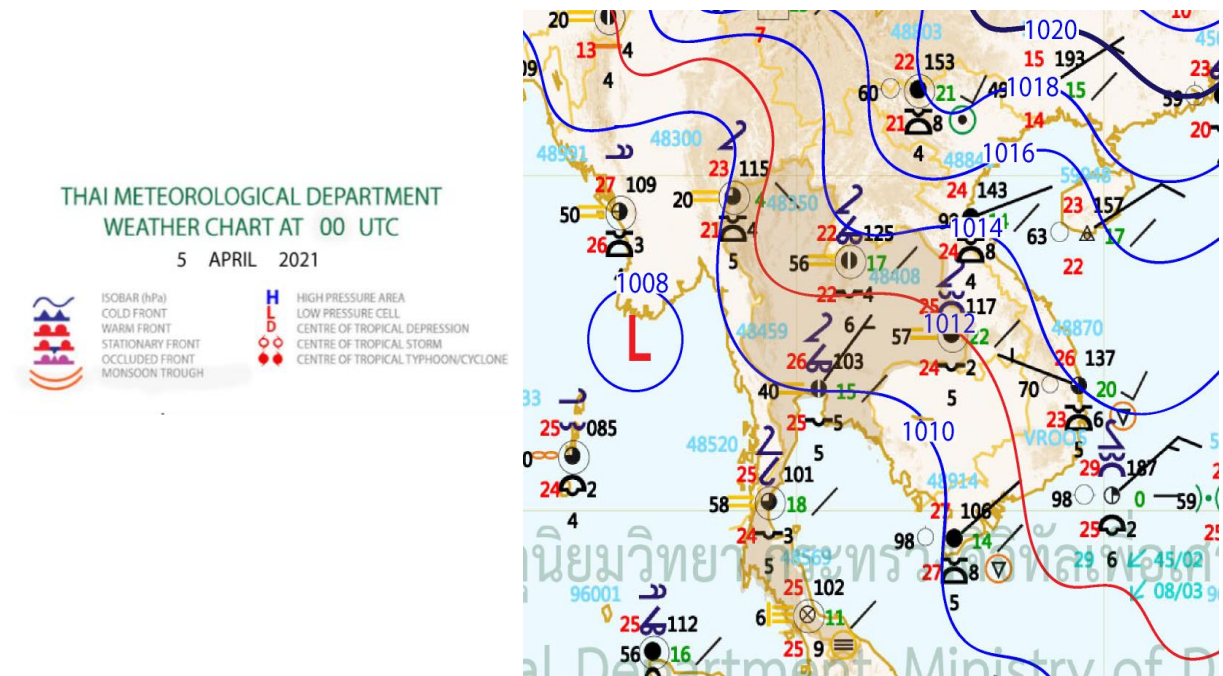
THAI METEOROLOGICAL DEPARTMENT
WEATHER CHART AT 00 UTC
5 APRIL 2021

ISOBAR (hPa)
COLD FRONT
WARM FRONT
STATIONARY FRONT
OCCLUDED FRONT
MONSOON TROUGH

H HIGH PRESSURE AREA
L LOW PRESSURE CELL
D CENTRE OF TROPICAL DEPRESSION
CENTRE OF TROPICAL STORM
CENTRE OF TROPICAL TYPHOON/CYCLONE

1020
1018
1016
1014
1012
1010
1008
L

48803
48300
48531
48350
48408
48459
48870
48520
48914
48569
96001
59948
VROOS

20 13 4 4 7
22 153 60 21 8 21 4 45 15 193 15 14 23 59 20 10
27 109 50 26 3
23 115 20 21 4 5
24 143 93 1 63 23 157 17 22
22 125 56 17 22 4
24 8 4 25 117
57 22 24 2 5
26 137 70 20 23 6 5
6 26 103 40 15 25 5 5
25 085 0 24 2 4 33
25 101 58 18 24 3 5
29 187 98 0 59 25 2 6 29 45/02 08/03 25
27 106 14 98 27 8 5
25 102 6 11 25 9
25 112 56 16

นิยมวิทยา กระทรวง
al Department Ministry of D